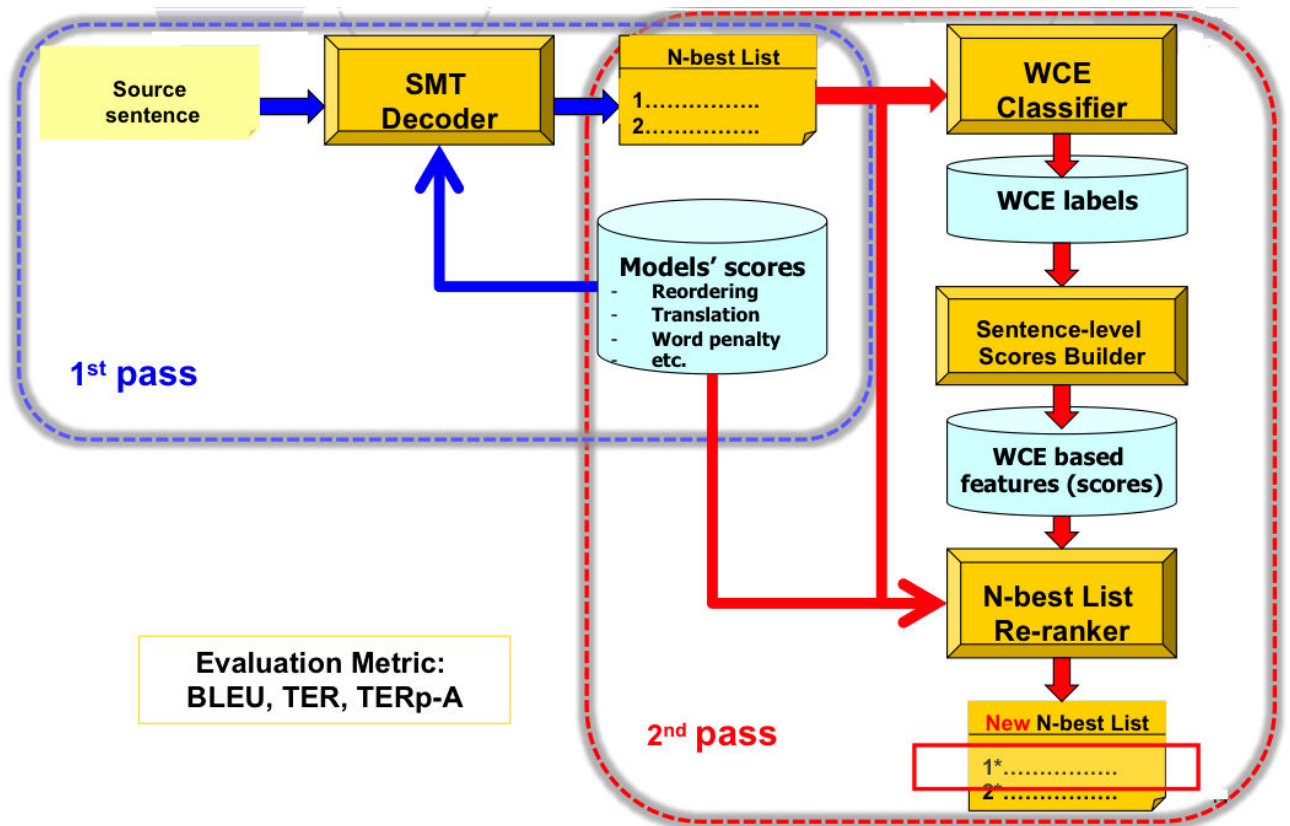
Source sentence

SMT Decoder

N-best List
1…………….
2…………….

WCE Classifier

WCE labels

Models' scores
- Reordering
- Translation
- Word penalty
- etc.

Sentence-level Scores Builder

1$^{st}$ pass

WCE based features (scores)

N-best List Re-ranker

Evaluation Metric:
BLEU, TER, TERp-A

2$^{nd}$ pass

New N-best List
1*……………..
2*……………..